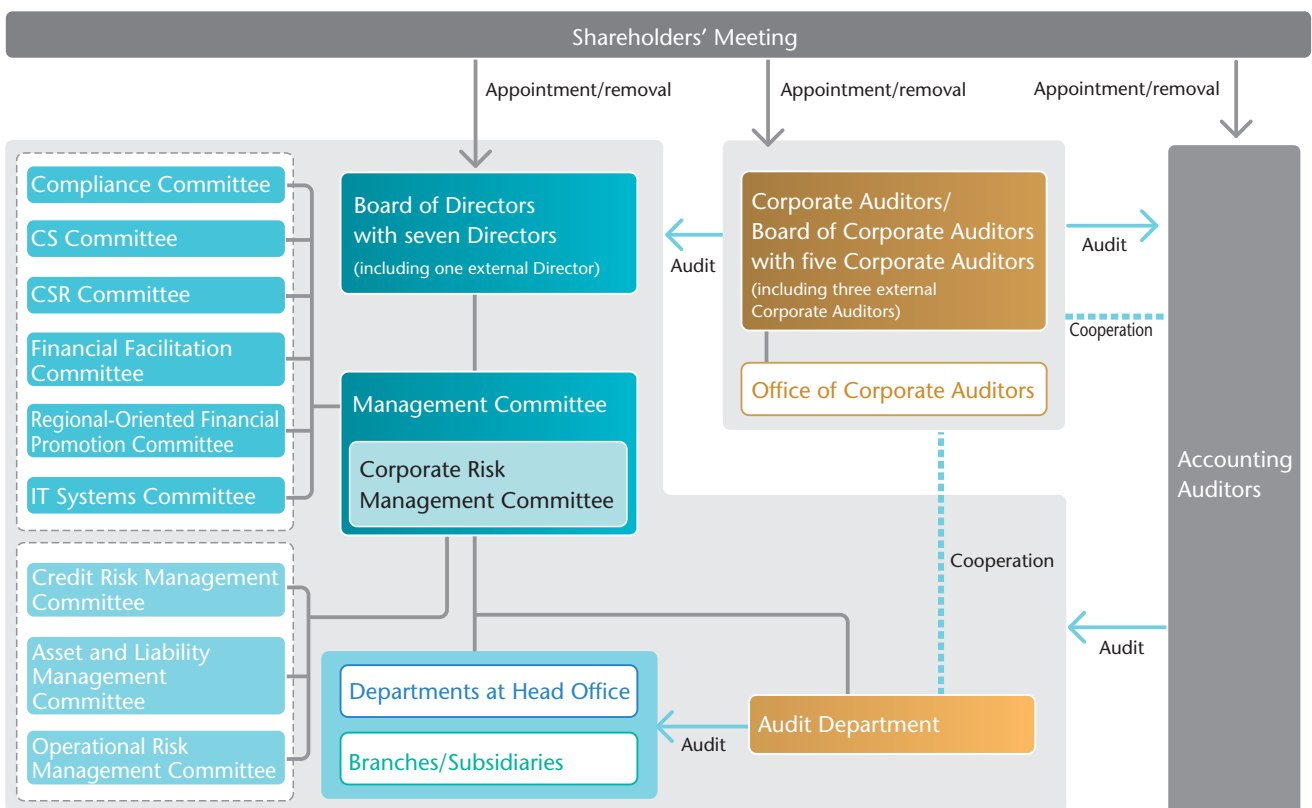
Shareholders' Meeting

Appointment/removal

Appointment/removal

Appointment/removal

Compliance Committee

CS Committee

CSR Committee

Financial Facilitation Committee

Regional-Oriented Financial Promotion Committee

IT Systems Committee

Board of Directors with seven Directors
(including one external Director)

Audit

Corporate Auditors/ Board of Corporate Auditors with five Corporate Auditors
(including three external Corporate Auditors)

Audit

Cooperation

Office of Corporate Auditors

Management Committee

Corporate Risk Management Committee

Accounting Auditors

Cooperation

Credit Risk Management Committee

Asset and Liability Management Committee

Operational Risk Management Committee

Audit

Departments at Head Office

Branches/Subsidiaries

Audit

Audit Department